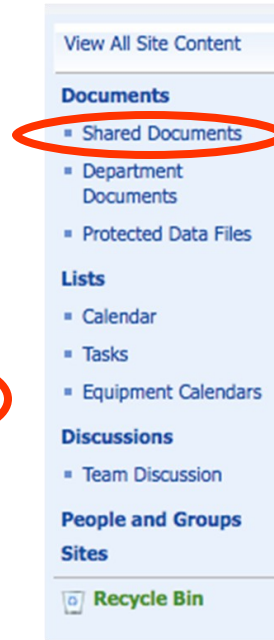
View All Site Content

Documents
- Shared Documents
- Department Documents
- Protected Data Files

Lists
- Calendar
- Tasks
- Equipment Calendars

Discussions
- Team Discussion

People and Groups

Sites

Recycle Bin